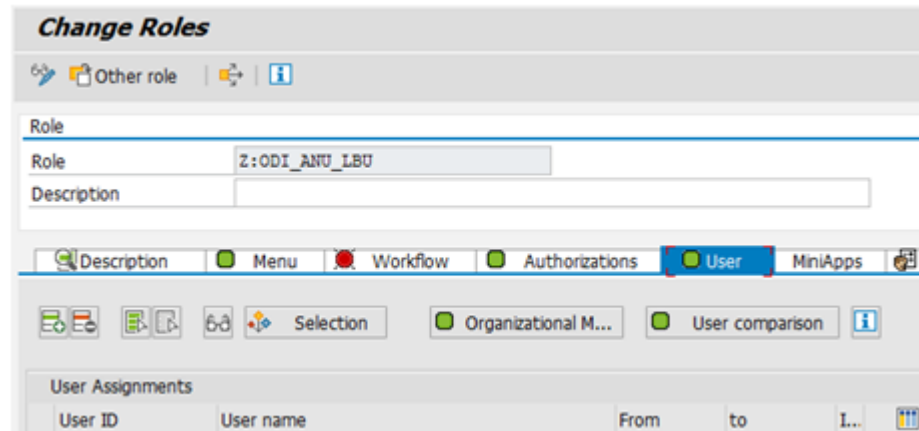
Change Roles

Other role

Role

Role Z:ODI_ANU_LBU

Description

Description | Menu | Workflow | Authorizations | User | MiniApps

Selection | Organizational M... | User comparison

User Assignments

| User ID | User name | From | to | I... |
|---|---|---|---|---|